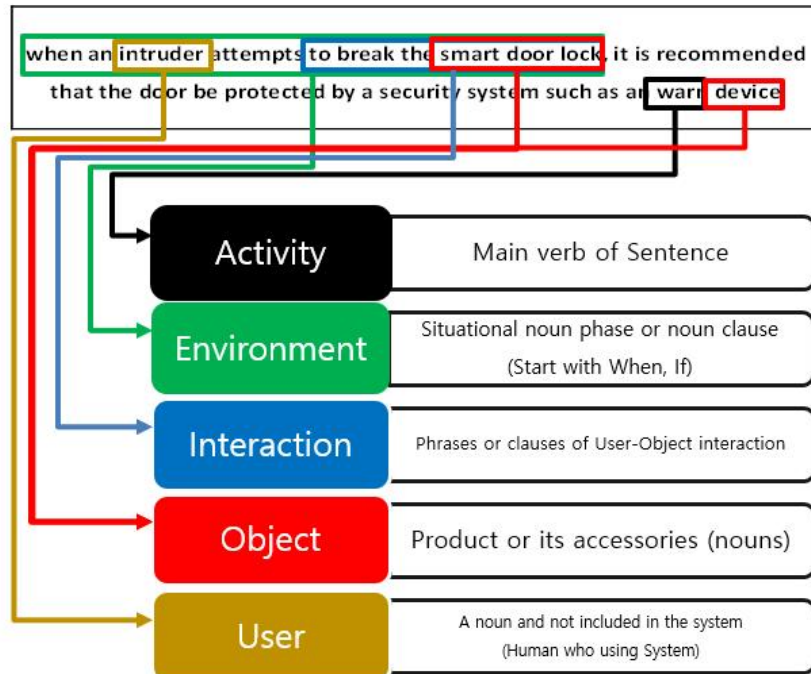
when an intruder attempts to break the smart door lock, it is recommended that the door be protected by a security system such as an warn device

Activity
Main verb of Sentence

Environment
Situational noun phase or noun clause (Start with When, If)

Interaction
Phrases or clauses of User-Object interaction

Object
Product or its accessories (nouns)

User
A noun and not included in the system (Human who using System)